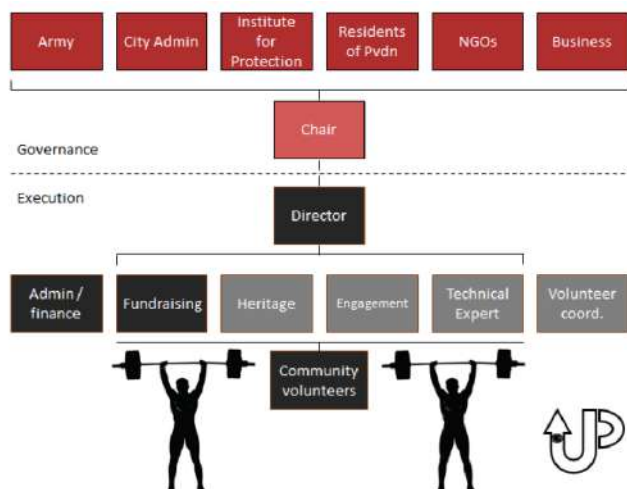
Army

City Admin

Institute for Protection

Residents of Pvdn

NGOs

Business

Governance

Chair

Execution

Director

Admin / finance

Fundraising

Heritage

Engagement

Technical Expert

Volunteer coord.

Community volunteers

UP